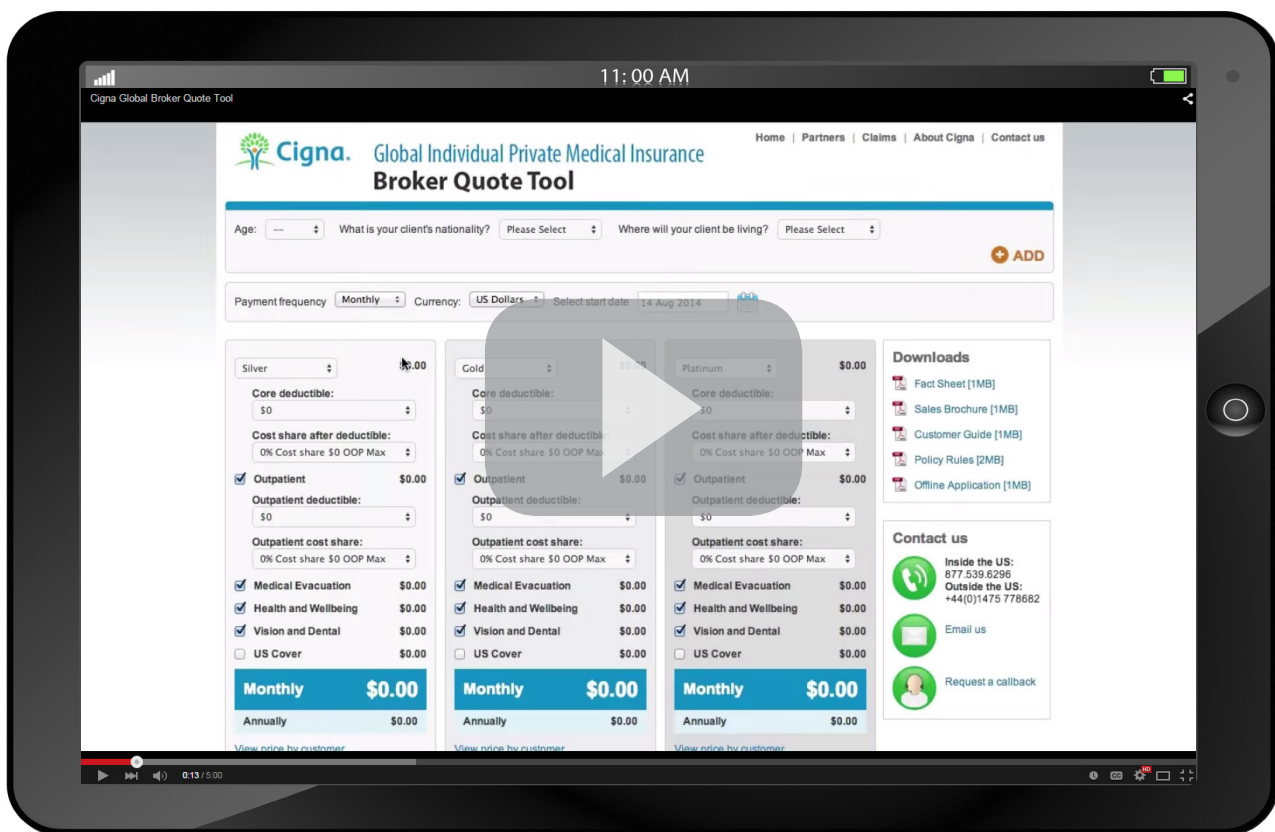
11:00 AM

Cigna Global Broker Quote Tool

Cigna. Global Individual Private Medical Insurance
Broker Quote Tool

Home | Partners | Claims | About Cigna | Contact us

Age: --- What is your client's nationality? Please Select Where will your client be living? Please Select

ADD

Payment frequency Monthly Currency: US Dollars Select start date 14 Aug 2014

| Silver $0.00 | Gold $0.00 | Platinum $0.00 |
|---|---|---|
| Core deductible: $0 | Core deductible: $0 | Core deductible: $0 |
| Cost share after deductible: 0% Cost share $0 OOP Max | Cost share after deductible: 0% Cost share $0 OOP Max | Cost share after deductible: 0% Cost share $0 OOP Max |
| Outpatient $0.00 | Outpatient $0.00 | Outpatient $0.00 |
| Outpatient deductible: $0 | Outpatient deductible: $0 | Outpatient deductible: $0 |
| Outpatient cost share: 0% Cost share $0 OOP Max | Outpatient cost share: 0% Cost share $0 OOP Max | Outpatient cost share: 0% Cost share $0 OOP Max |
| Medical Evacuation $0.00 | Medical Evacuation $0.00 | Medical Evacuation $0.00 |
| Health and Wellbeing $0.00 | Health and Wellbeing $0.00 | Health and Wellbeing $0.00 |
| Vision and Dental $0.00 | Vision and Dental $0.00 | Vision and Dental $0.00 |
| US Cover $0.00 | US Cover $0.00 | US Cover $0.00 |
| Monthly $0.00 | Monthly $0.00 | Monthly $0.00 |
| Annually $0.00 | Annually $0.00 | Annually $0.00 |
| View price by customer | View price by customer | View price by customer |

Downloads
Fact Sheet [1MB]
Sales Brochure [1MB]
Customer Guide [1MB]
Policy Rules [2MB]
Offline Application [1MB]

Contact us
Inside the US: 877.539.6296
Outside the US: +44(0)1475 776682
Email us
Request a callback

0:13 / 5:00